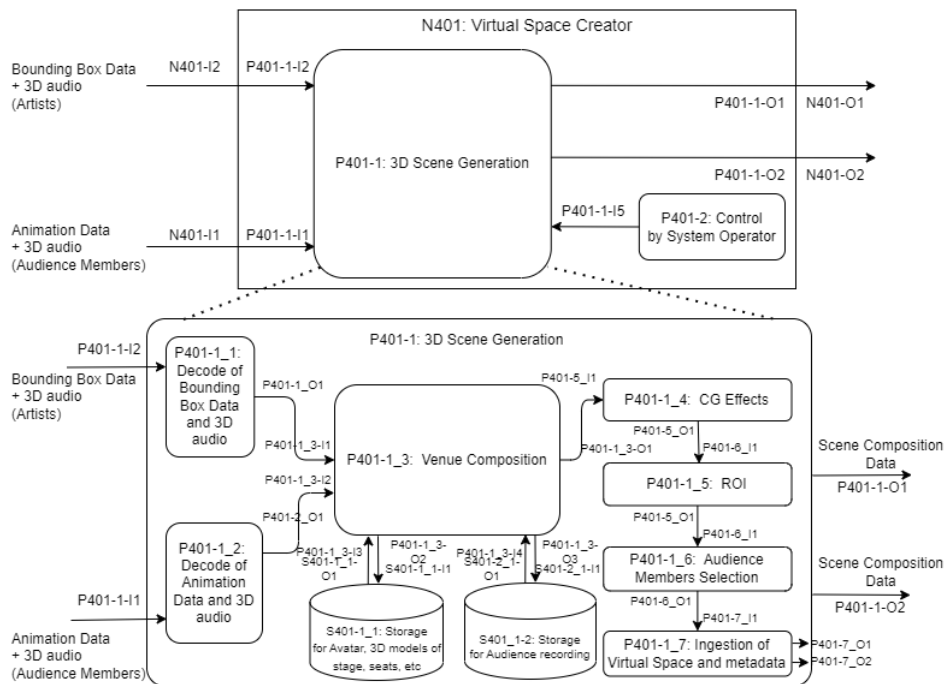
N401: Virtual Space Creator

Bounding Box Data + 3D audio (Artists)

N401-I2

P401-1-I2

P401-1: 3D Scene Generation

P401-1-O1

N401-O1

P401-1-O2

N401-O2

P401-1-I5

P401-2: Control by System Operator

Animation Data + 3D audio (Audience Members)

N401-I1

P401-1-I1

P401-1: 3D Scene Generation

P401-1-I2

Bounding Box Data + 3D audio (Artists)

P401-1_1: Decode of Bounding Box Data and 3D audio

P401-1_O1

P401-1_3-I1

P401-5_I1

P401-1_4: CG Effects

P401-1_3: Venue Composition

P401-1_3-O1

P401-5_O1

P401-6_I1

Scene Composition Data

P401-1-O1

P401-1_5: ROI

P401-1_3-I2

P401-2_O1

P401-5_O1

P401-6_I1

P401-1_2: Decode of Animation Data and 3D audio

P401-1_3-I3

S401-1_1-O1

P401-1_3-O2

S401-1_1-I1

P401-1_3-I4

S401-2_1-O1

P401-1_3-O3

S401-2_1-I1

P401-1_6: Audience Members Selection

Scene Composition Data

P401-1-O2

P401-1-I1

P401-6_O1

P401-7_I1

Animation Data + 3D audio (Audience Members)

S401-1_1: Storage for Avatar, 3D models of stage, seats, etc

S401-1_2: Storage for Audience recording

P401-1_7: Ingestion of Virtual Space and metadata

P401-7_O1

P401-7_O2